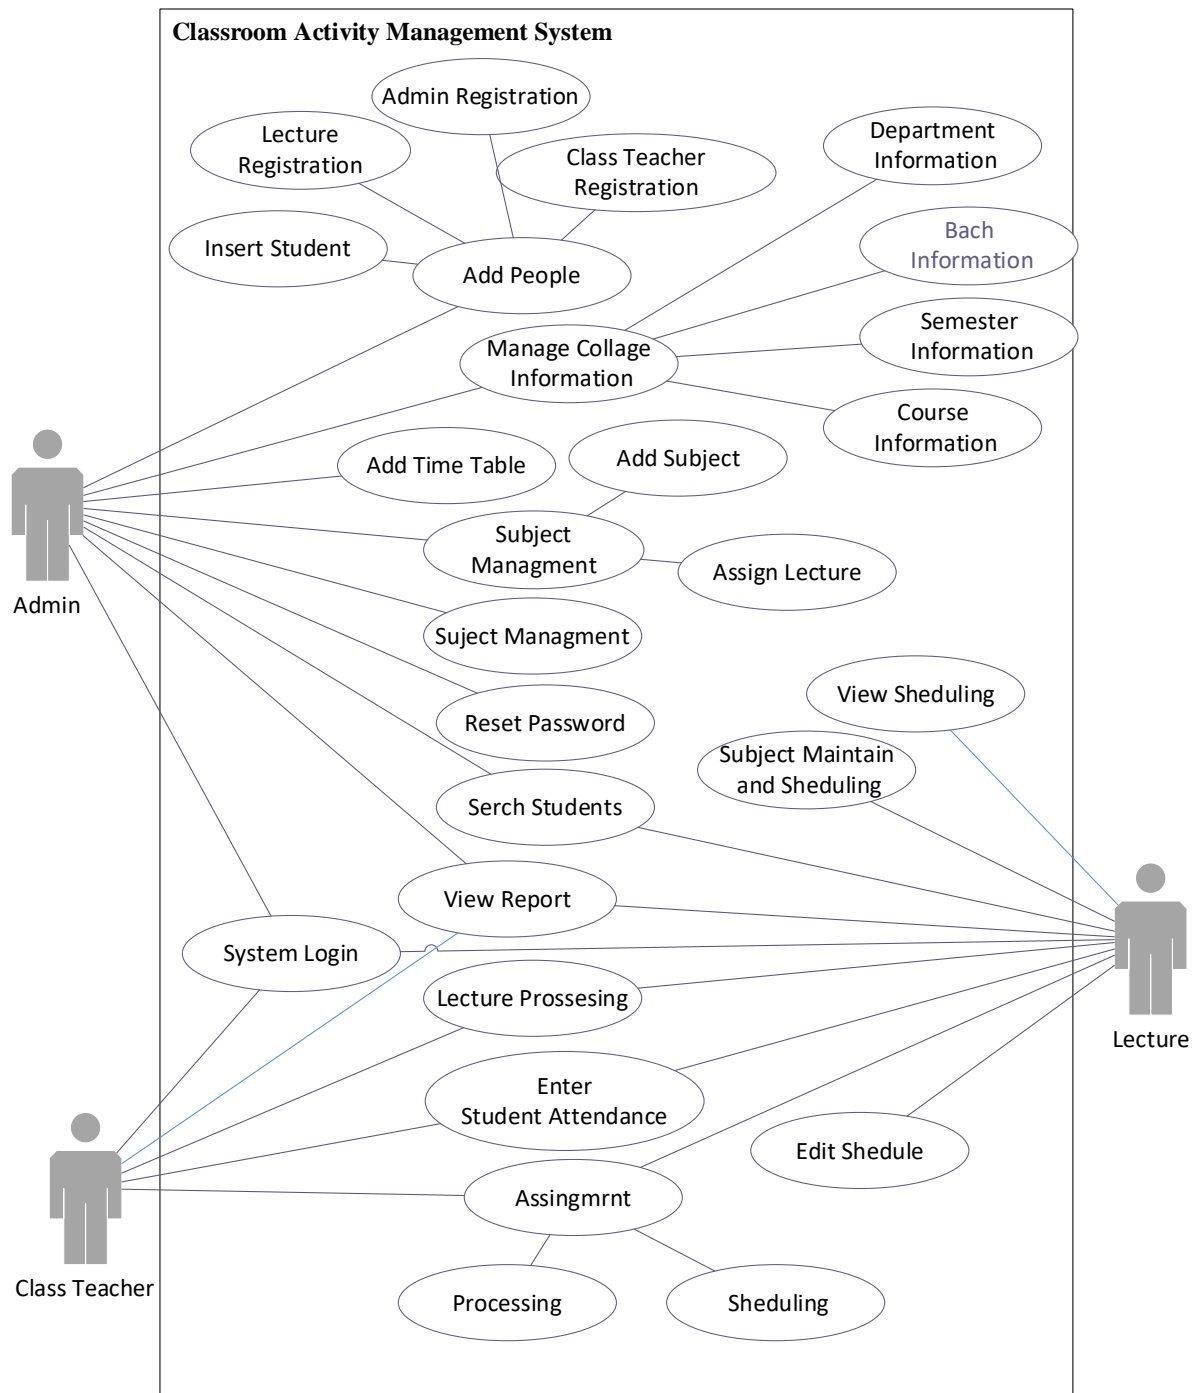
Classroom Activity Management System

Admin Registration

Lecture Registration

Class Teacher Registration

Department Information

Insert Student

Add People

Bach Information

Manage Collage Information

Semester Information

Course Information

Add Time Table

Add Subject

Subject Managment

Assign Lecture

Admin

Suject Managment

Reset Password

View Sheduling

Subject Maintain and Sheduling

Serch Students

View Report

System Login

Lecture

Lecture Prossesing

Enter Student Attendance

Edit Shedule

Assingmrnt

Class Teacher

Processing

Sheduling